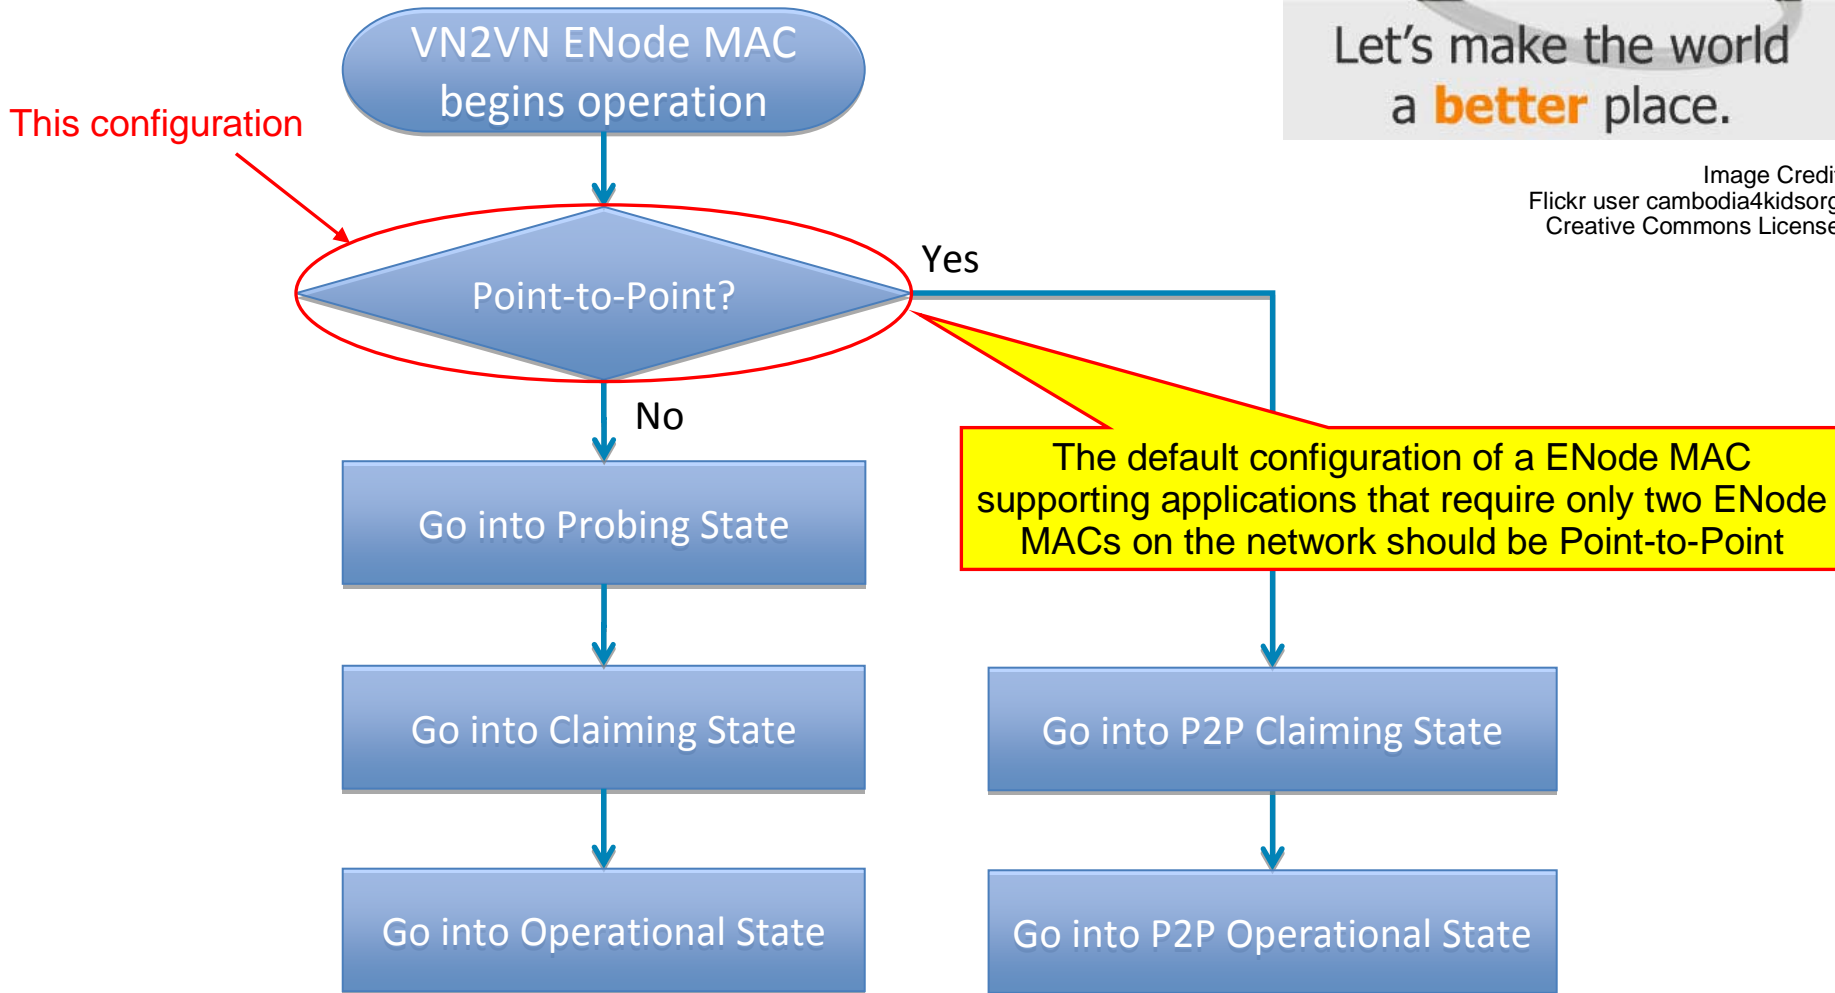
VN2VN ENode MAC begins operation

This configuration

Point-to-Point?

Yes

No

Let's make the world a better place.

Image Credi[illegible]
Flickr user cambodia4kidsor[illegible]
Creative Commons Licens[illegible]

The default configuration of a ENode MAC supporting applications that require only two ENode MACs on the network should be Point-to-Point

Go into Probing State

Go into Claiming State

Go into Operational State

Go into P2P Claiming State

Go into P2P Operational State